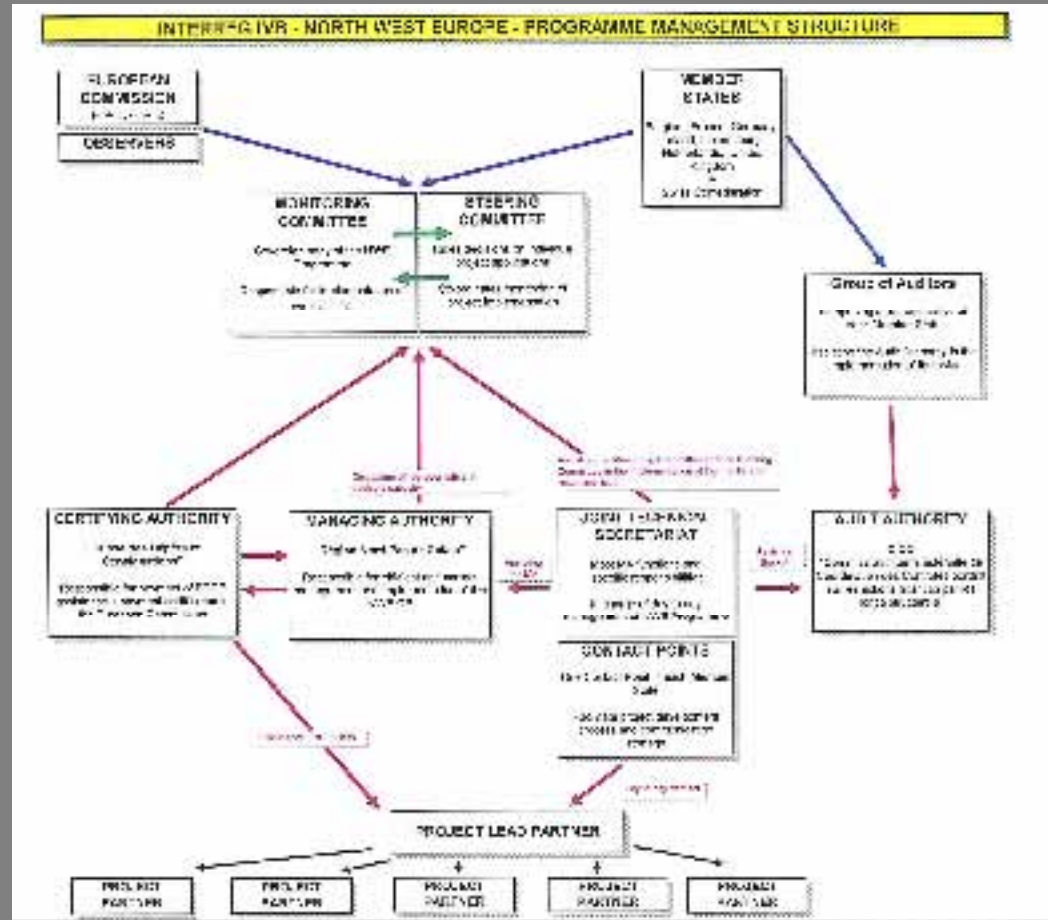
INTERREG IVB - NORTH WEST EUROPE - PROGRAMME MANAGEMENT STRUCTURE

EUROPEAN COMMISSION
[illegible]

OBSERVERS

MEMBER STATES
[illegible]
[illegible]

MONITORING COMMITTEE
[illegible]
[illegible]

STEERING COMMITTEE
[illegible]
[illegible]

Group of Auditors
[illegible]
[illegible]

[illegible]

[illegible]

CERTIFYING AUTHORITY
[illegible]
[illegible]

MANAGING AUTHORITY
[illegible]
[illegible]

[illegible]

JOINT TECHNICAL SECRETARIAT
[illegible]
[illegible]

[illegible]

AUDIT AUTHORITY
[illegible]
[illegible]

CONTACT POINTS
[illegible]
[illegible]

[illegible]

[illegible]

PROJECT LEAD PARTNER

PROJECT PARTNER

PROJECT PARTNER

PROJECT PARTNER

PROJECT PARTNER

PROJECT PARTNER